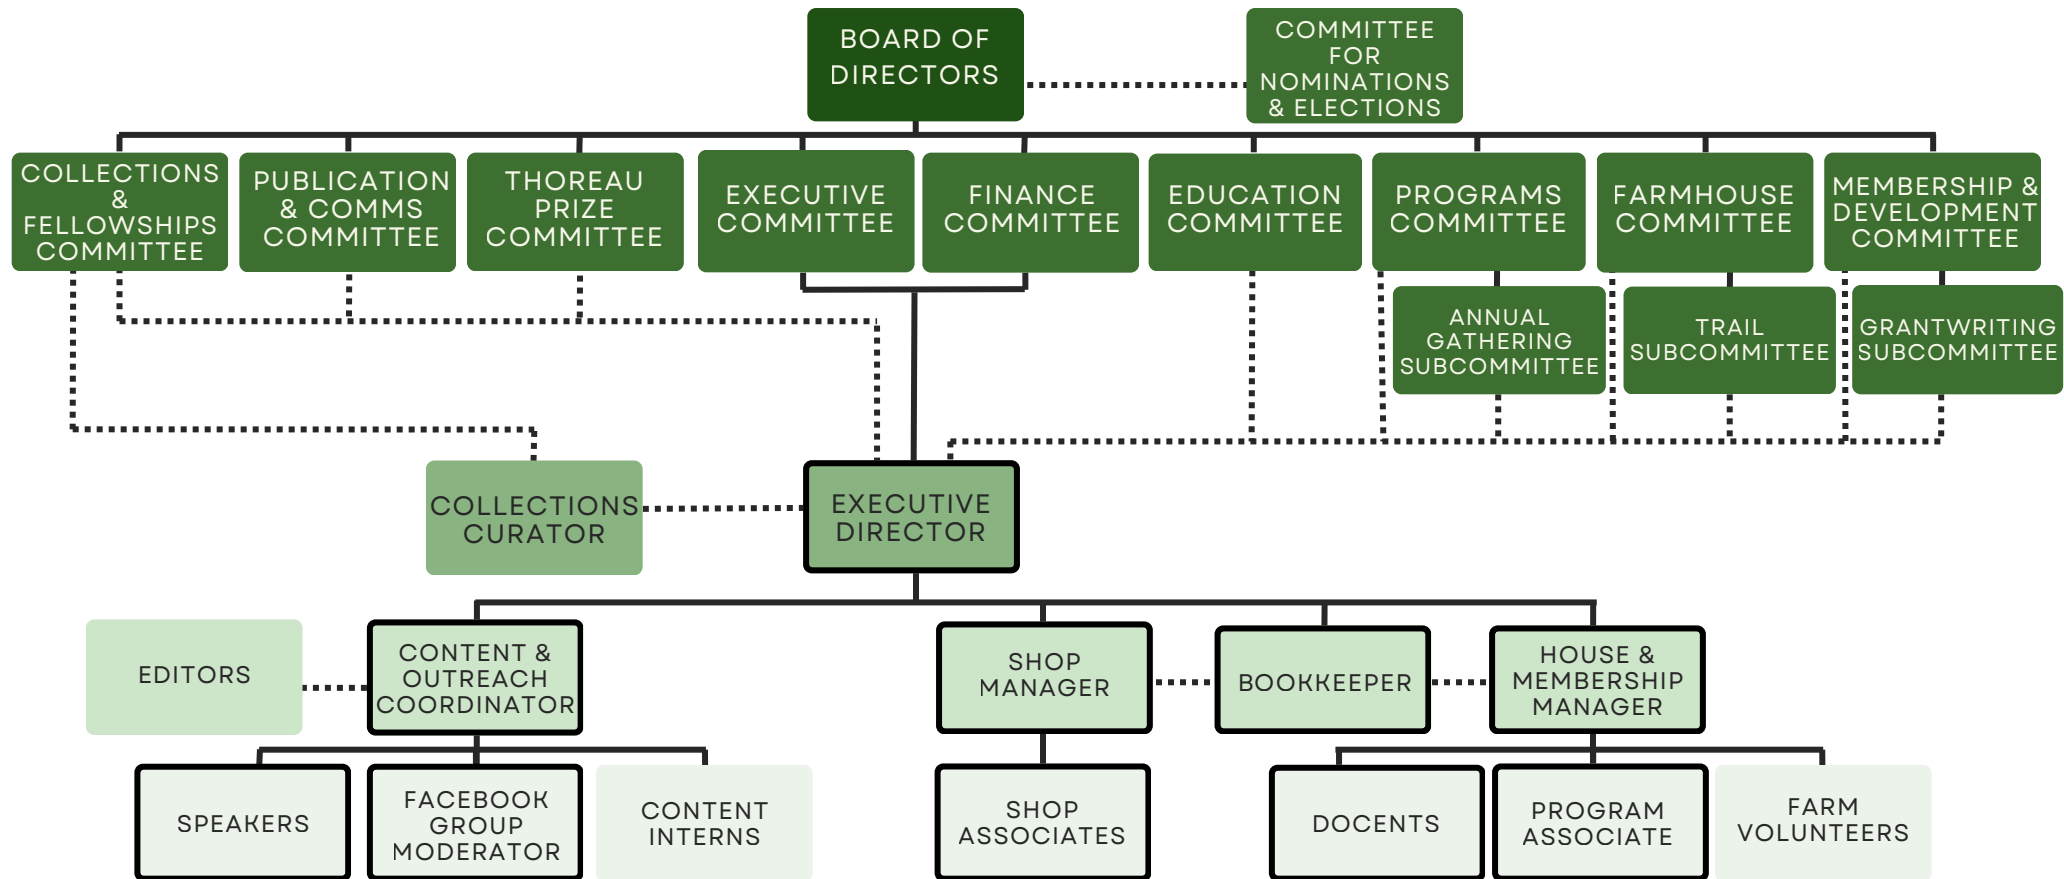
BOARD OF DIRECTORS

COMMITTEE FOR NOMINATIONS & ELECTIONS

COLLECTIONS & FELLOWSHIPS COMMITTEE

PUBLICATION & COMMS COMMITTEE

THOREAU PRIZE COMMITTEE

EXECUTIVE COMMITTEE

FINANCE COMMITTEE

EDUCATION COMMITTEE

PROGRAMS COMMITTEE

FARMHOUSE COMMITTEE

MEMBERSHIP & DEVELOPMENT COMMITTEE

ANNUAL GATHERING SUBCOMMITTEE

TRAIL SUBCOMMITTEE

GRANTWRITING SUBCOMMITTEE

COLLECTIONS CURATOR

EXECUTIVE DIRECTOR

EDITORS

CONTENT & OUTREACH COORDINATOR

SHOP MANAGER

BOOKKEEPER

HOUSE & MEMBERSHIP MANAGER

SPEAKERS

FACEBOOK GROUP MODERATOR

CONTENT INTERNS

SHOP ASSOCIATES

DOCENTS

PROGRAM ASSOCIATE

FARM VOLUNTEERS